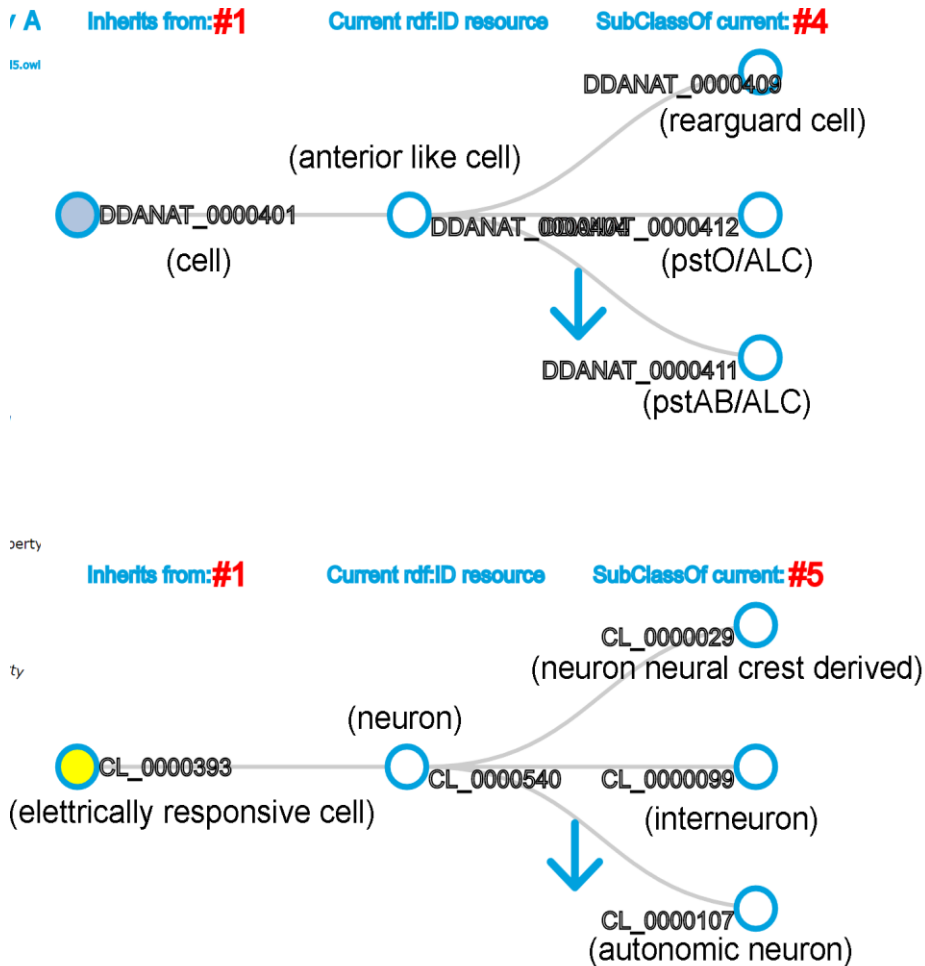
A Inherits from: #1 Current rdf:ID resource SubClassOf current: #4

5.owl

DDANAT_0000409
(rearguard cell)

(anterior like cell)

DDANAT_0000401
(cell)

DDANAT_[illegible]

DDANAT_0000412
(pstO/ALC)

DDANAT_0000411
(pstAB/ALC)

perty

Inherits from: #1 Current rdf:ID resource SubClassOf current: #5

ty

CL_0000029
(neuron neural crest derived)

(neuron)

CL_0000393
(elettrically responsive cell)

CL_0000540

CL_0000099
(interneuron)

CL_0000107
(autonomic neuron)